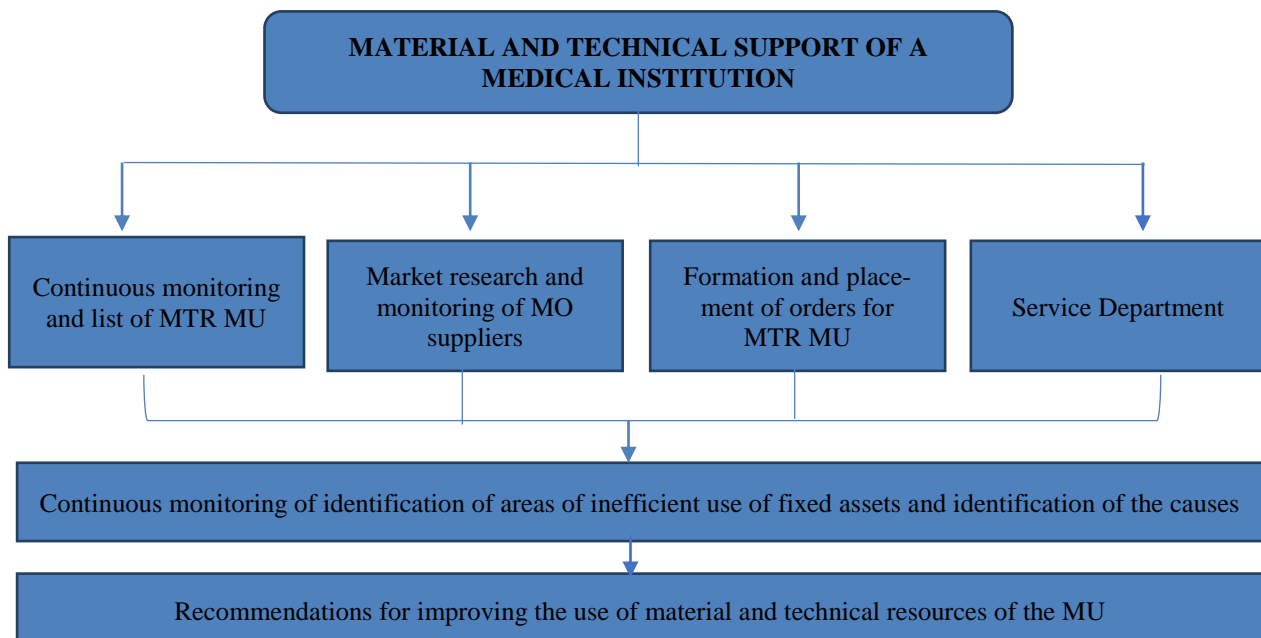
MATERIAL AND TECHNICAL SUPPORT OF A MEDICAL INSTITUTION

Continuous monitoring and list of MTR MU

Market research and monitoring of MO suppliers

Formation and placement of orders for MTR MU

Service Department

Continuous monitoring of identification of areas of inefficient use of fixed assets and identification of the causes

Recommendations for improving the use of material and technical resources of the MU